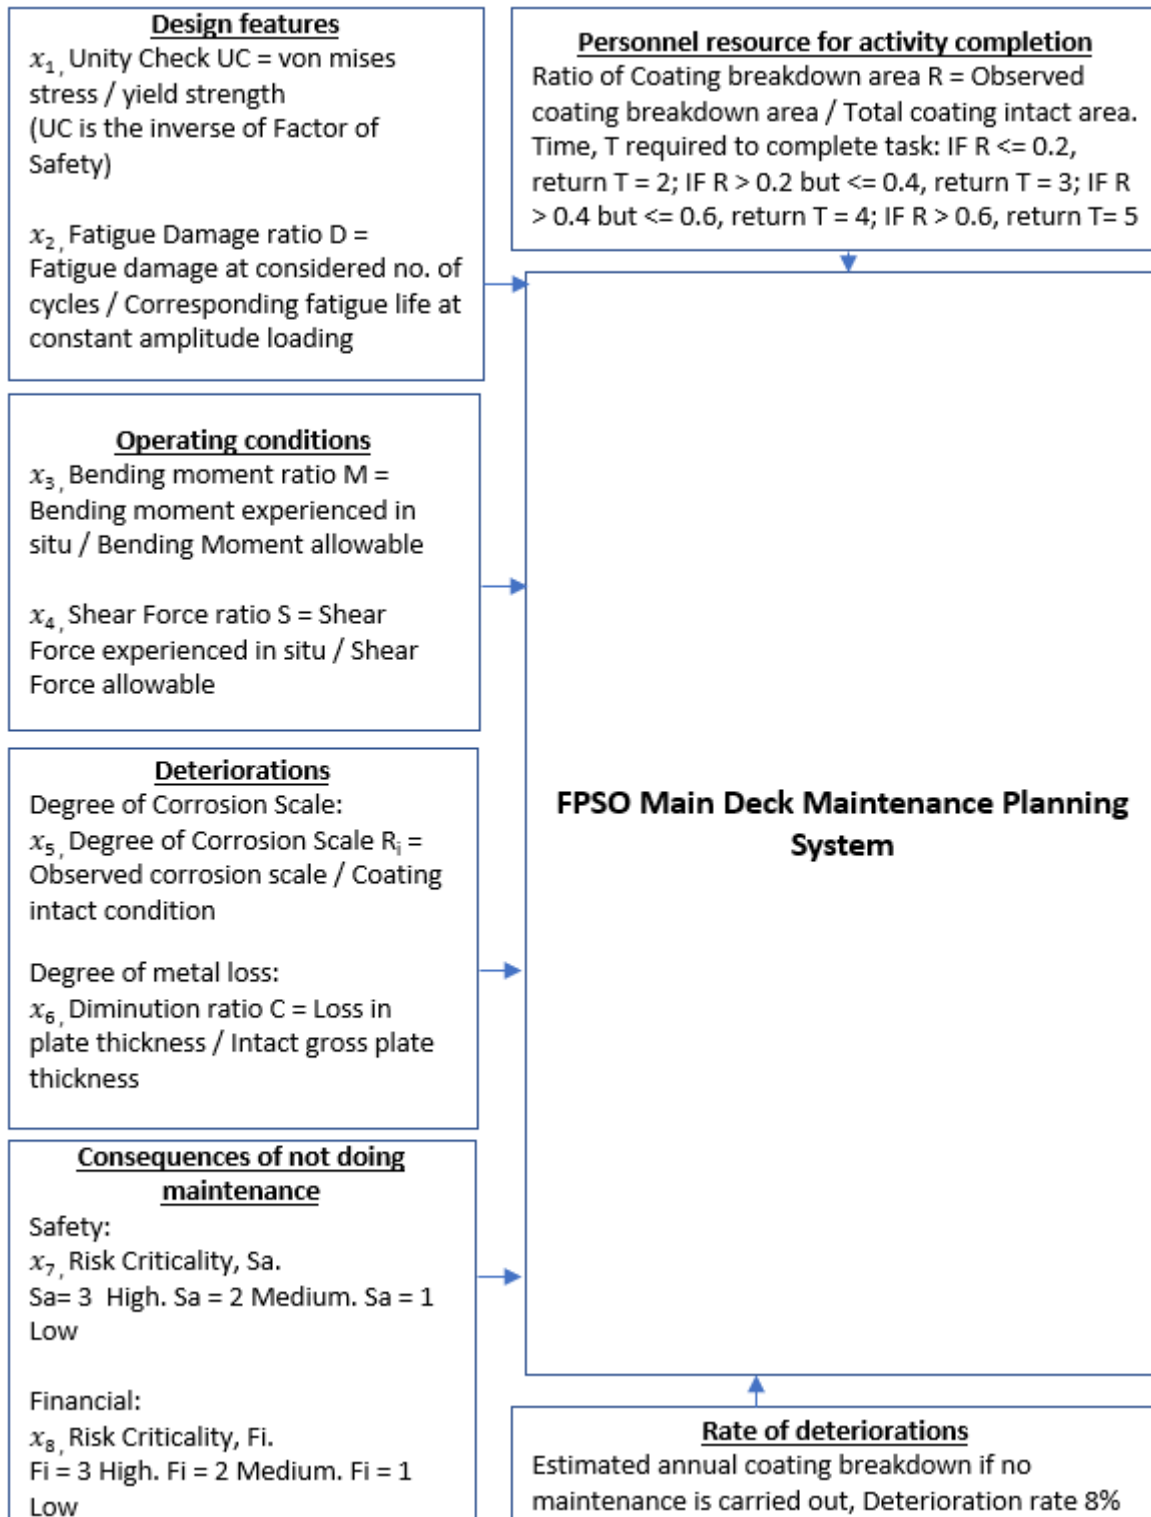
**Design features**
$x_1$, Unity Check UC = von mises stress / yield strength
(UC is the inverse of Factor of Safety)

$x_2$, Fatigue Damage ratio D = Fatigue damage at considered no. of cycles / Corresponding fatigue life at constant amplitude loading

**Personnel resource for activity completion**
Ratio of Coating breakdown area R = Observed coating breakdown area / Total coating intact area. Time, T required to complete task: IF R <= 0.2, return T = 2; IF R > 0.2 but <= 0.4, return T = 3; IF R > 0.4 but <= 0.6, return T = 4; IF R > 0.6, return T= 5

**Operating conditions**
$x_3$, Bending moment ratio M = Bending moment experienced in situ / Bending Moment allowable

$x_4$, Shear Force ratio S = Shear Force experienced in situ / Shear Force allowable

**Deteriorations**
Degree of Corrosion Scale:
$x_5$, Degree of Corrosion Scale $R_i$ = Observed corrosion scale / Coating intact condition

Degree of metal loss:
$x_6$, Diminution ratio C = Loss in plate thickness / Intact gross plate thickness

FPSO Main Deck Maintenance Planning System

**Consequences of not doing maintenance**
Safety:
$x_7$, Risk Criticality, Sa.
Sa= 3 High. Sa = 2 Medium. Sa = 1 Low

Financial:
$x_8$, Risk Criticality, Fi.
Fi = 3 High. Fi = 2 Medium. Fi = 1 Low

**Rate of deteriorations**
Estimated annual coating breakdown if no maintenance is carried out, Deterioration rate 8%